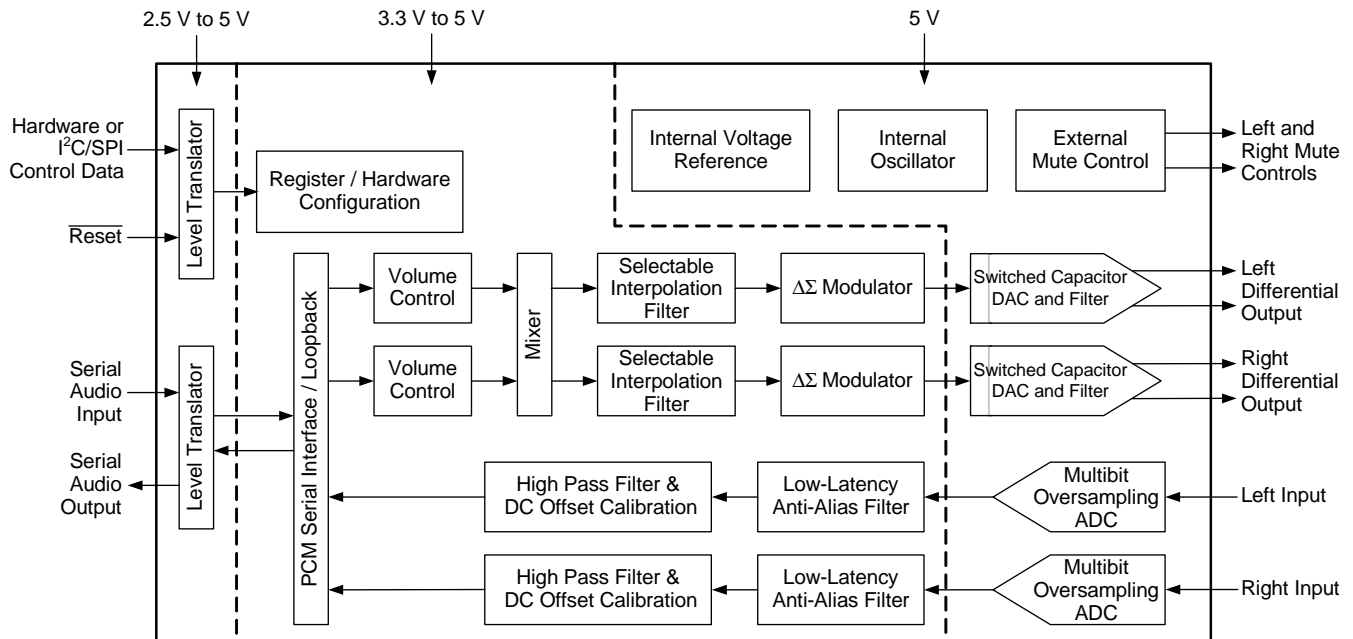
2.5 V to 5 V

3.3 V to 5 V

5 V

Hardware or $I^2C$/SPI Control Data

$\overline{\text{Reset}}$

Level Translator

Register / Hardware Configuration

Internal Voltage Reference

Internal Oscillator

External Mute Control

Left and Right Mute Controls

PCM Serial Interface / Loopback

Volume Control

Mixer

Selectable Interpolation Filter

$\Delta\Sigma$ Modulator

Switched Capacitor DAC and Filter

Left Differential Output

Volume Control

Selectable Interpolation Filter

$\Delta\Sigma$ Modulator

Switched Capacitor DAC and Filter

Right Differential Output

Serial Audio Input

Level Translator

Serial Audio Output

High Pass Filter & DC Offset Calibration

Low-Latency Anti-Alias Filter

Multibit Oversampling ADC

Left Input

High Pass Filter & DC Offset Calibration

Low-Latency Anti-Alias Filter

Multibit Oversampling ADC

Right Input